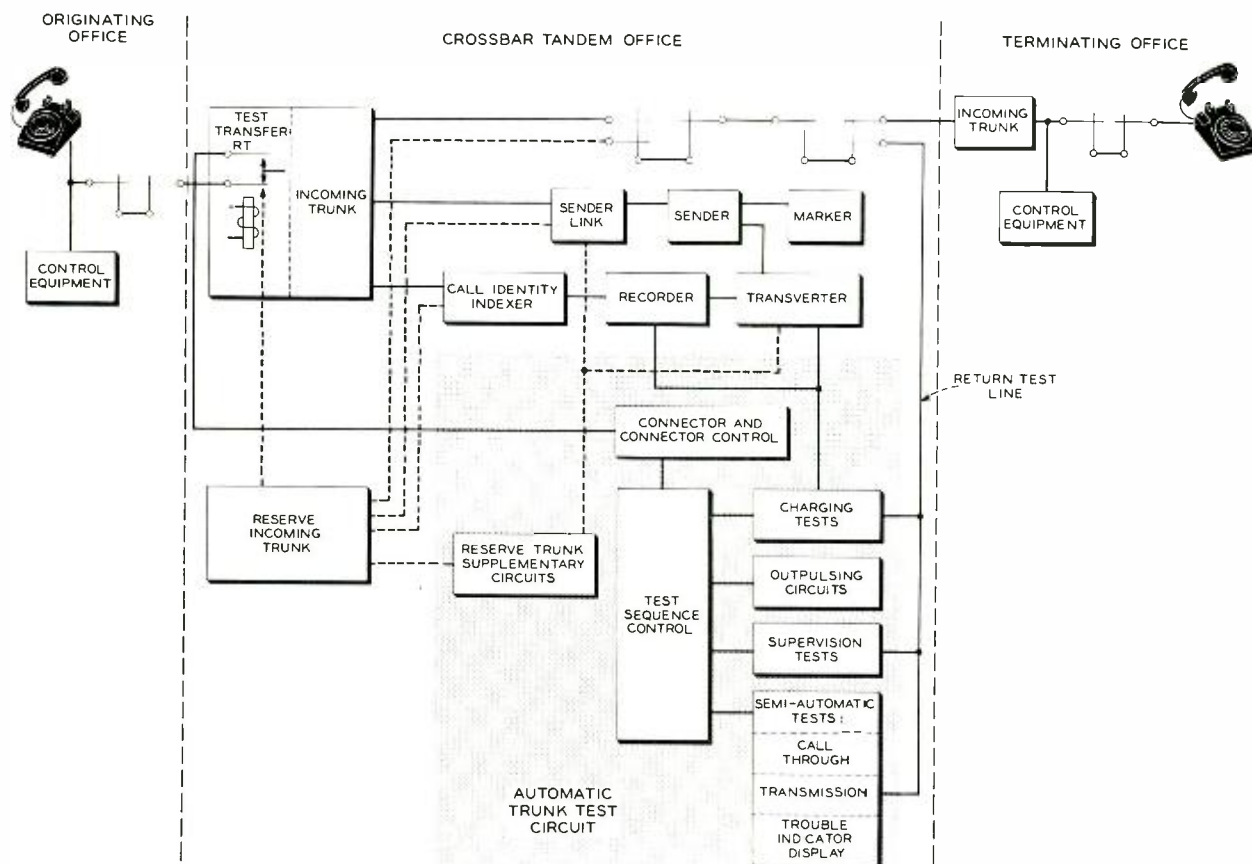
ORIGINATING OFFICE

CROSSBAR TANDEM OFFICE

TERMINATING OFFICE

TEST TRANSFER RT

INCOMING TRUNK

CONTROL EQUIPMENT

SENDER LINK

SENDER

MARKER

INCOMING TRUNK

CONTROL EQUIPMENT

CALL IDENTITY INDEXER

RECORDER

TRANSVERTER

RETURN TEST LINE

CONNECTOR AND CONNECTOR CONTROL

RESERVE INCOMING TRUNK

CHARGING TESTS

RESERVE TRUNK SUPPLEMENTARY CIRCUITS

TEST SEQUENCE CONTROL

OUTPULSING CIRCUITS

SUPERVISION TESTS

SEMI-AUTOMATIC TESTS:

CALL THROUGH

TRANSMISSION

AUTOMATIC TRUNK TEST CIRCUIT

TROUBLE INDICATOR DISPLAY